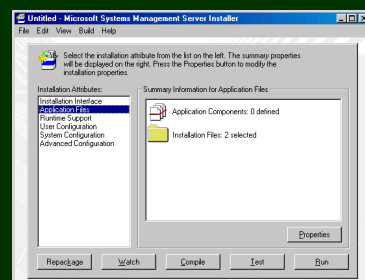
Untitled - Microsoft Systems Management Server Installer

File Edit View Build Help

Select the installation attribute from the list on the left. The summary properties will be displayed on the right. Press the Properties button to modify the installation properties.

Installation Attributes:

Installation Interface
Application Files
Runtime Support
User Configuration
System Configuration
Advanced Configuration

Summary Information for Application Files

Application Components: 0 defined

Installation Files: 2 selected

Properties

Repackage Watch Compile Test Run